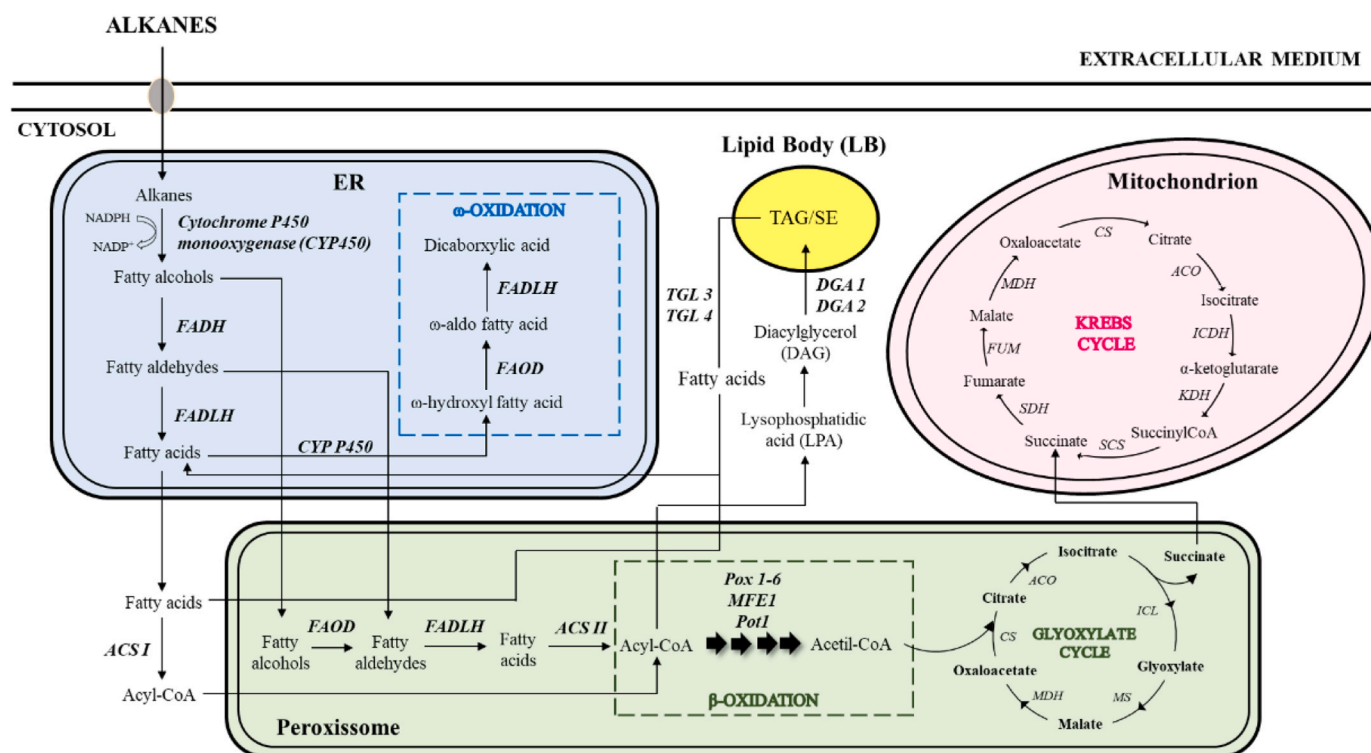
ALKANES

EXTRACELLULAR MEDIUM

CYTOSOL

ER

Alkanes

NADPH

NADP⁺

Cytochrome P450 monooxygenase (CYP450)

Fatty alcohols

FADH

Fatty aldehydes

FADLH

Fatty acids

CYP P450

ω-OXIDATION

Dicaboxylic acid

FADLH

ω-aldo fatty acid

FAOD

ω-hydroxyl fatty acid

Lipid Body (LB)

TAG/SE

TGL 3
TGL 4

DGA 1
DGA 2

Diacylglycerol (DAG)

Fatty acids

Lysophosphatidic acid (LPA)

Mitochondrion

Oxaloacetate

CS

Citrate

ACO

Isocitrate

MDH

Malate

KREBS CYCLE

ICDH

FUM

α-ketoglutarate

Fumarate

KDH

SDH

Succinate

SCS

SuccinylCoA

Fatty acids

ACS I

Acyl-CoA

Fatty alcohols

FAOD

Fatty aldehydes

FADLH

Fatty acids

ACS II

Acyl-CoA

Pox 1-6
MFE1
Pot1

Acetil-CoA

β-OXIDATION

Isocitrate

Succinate

ACO

Citrate

ICL

CS

GLYOXYLATE CYCLE

Oxaloacetate

Glyoxylate

MDH

MS

Malate

Peroxissome